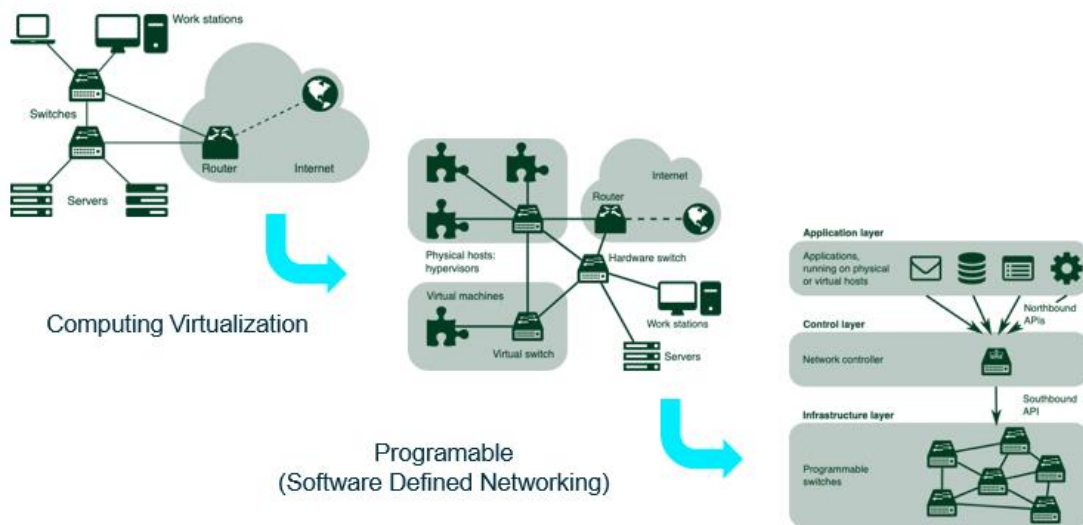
Work stations

Switches

Router

Internet

Servers

Computing Virtualization

Router

Internet

Physical hosts: hypervisors

Hardware switch

Virtual machines

Virtual switch

Work stations

Servers

Programable
(Software Defined Networking)

Application layer

Applications, running on physical or virtual hosts

Northbound APIs

Control layer

Network controller

Southbound API

Infrastructure layer

Programmable switches